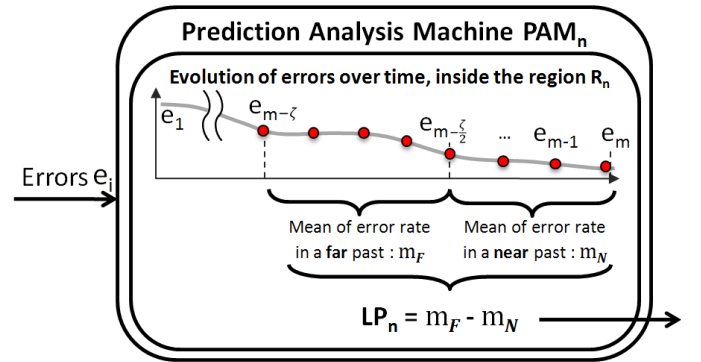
Prediction Analysis Machine $PAM_n$

Evolution of errors over time, inside the region $R_n$

$e_1$

$e_{m-\zeta}$

$e_{m-\frac{\zeta}{2}}$

...

$e_{m-1}$

$e_m$

Errors $e_i$

Mean of error rate in a far past : $m_F$

Mean of error rate in a near past : $m_N$

$LP_n = m_F - m_N$